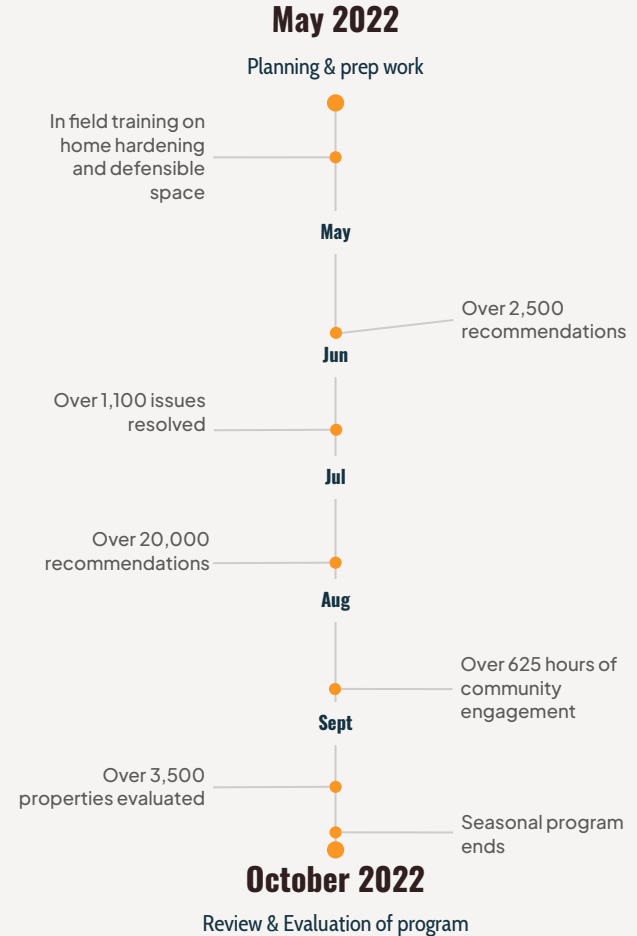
May 2022

Planning & prep work

In field training on home hardening and defensible space

May

Over 2,500 recommendations

Jun

Over 1,100 issues resolved

Jul

Over 20,000 recommendations

Aug

Over 625 hours of community engagement

Sept

Over 3,500 properties evaluated

Seasonal program ends

October 2022

Review & Evaluation of program